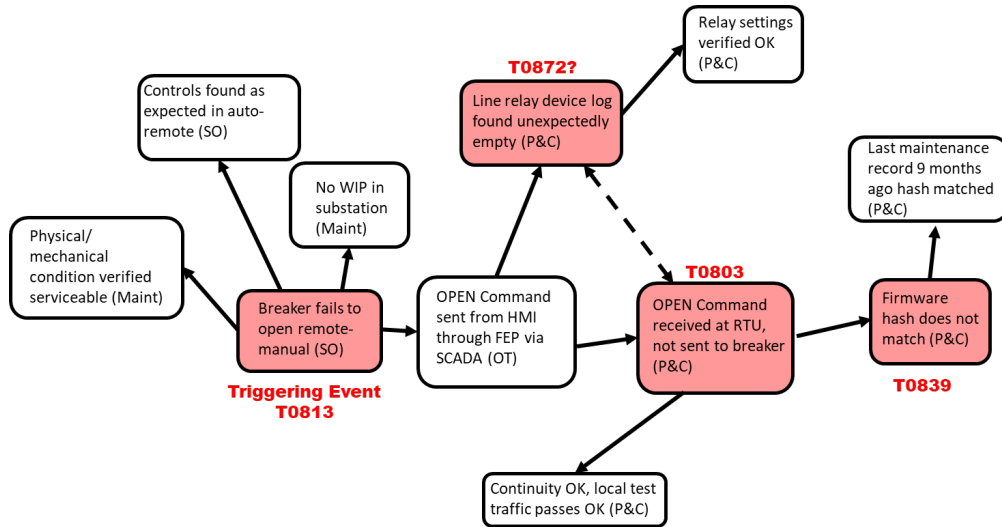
Relay settings verified OK (P&C)

T0872?

Line relay device log found unexpectedly empty (P&C)

Controls found as expected in auto-remote (SO)

No WIP in substation (Maint)

Last maintenance record 9 months ago hash matched (P&C)

Physical/ mechanical condition verified serviceable (Maint)

Breaker fails to open remote-manual (SO)

Triggering Event T0813

OPEN Command sent from HMI through FEP via SCADA (OT)

T0803

OPEN Command received at RTU, not sent to breaker (P&C)

Firmware hash does not match (P&C)

T0839

Continuity OK, local test traffic passes OK (P&C)